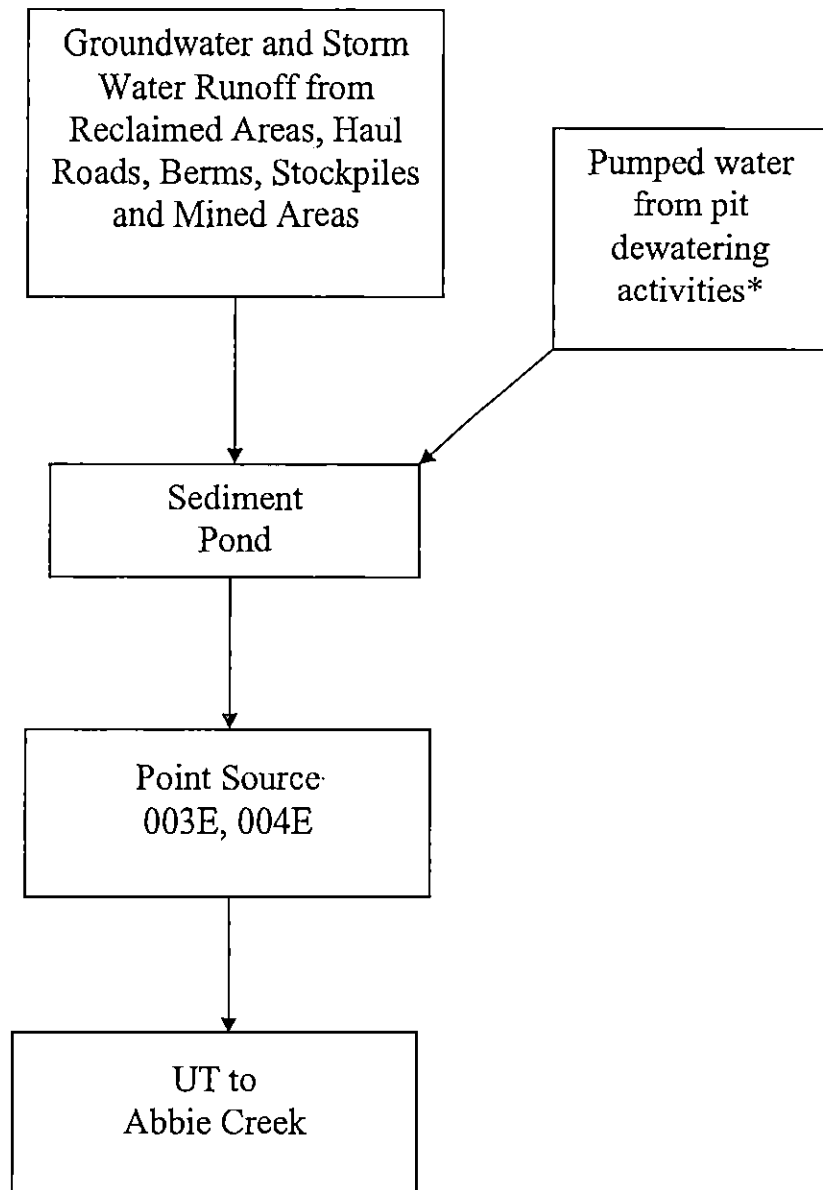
Groundwater and Storm Water Runoff from Reclaimed Areas, Haul Roads, Berms, Stockpiles and Mined Areas

Pumped water from pit dewatering activities*

Sediment Pond

Point Source 003E, 004E

UT to Abbie Creek